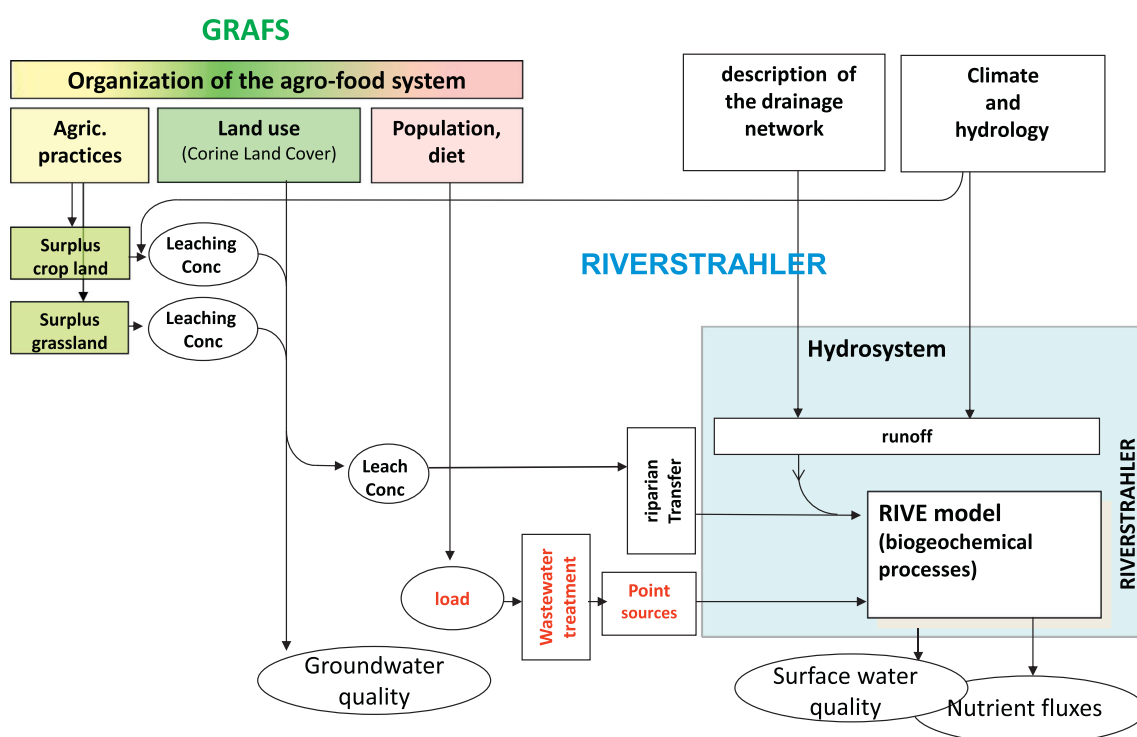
GRAFS

Organization of the agro-food system

Agric. practices

Land use (Corine Land Cover)

Population, diet

description of the drainage network

Climate and hydrology

Surplus crop land

Leaching Conc

Surplus grassland

Leaching Conc

RIVERSTRAHLER

Hydrosystem

runoff

Leach Conc

riparian Transfer

RIVE model (biogeochemical processes)

RIVERSTRAHLER

load

Wastewater treatment

Point sources

Groundwater quality

Surface water quality

Nutrient fluxes